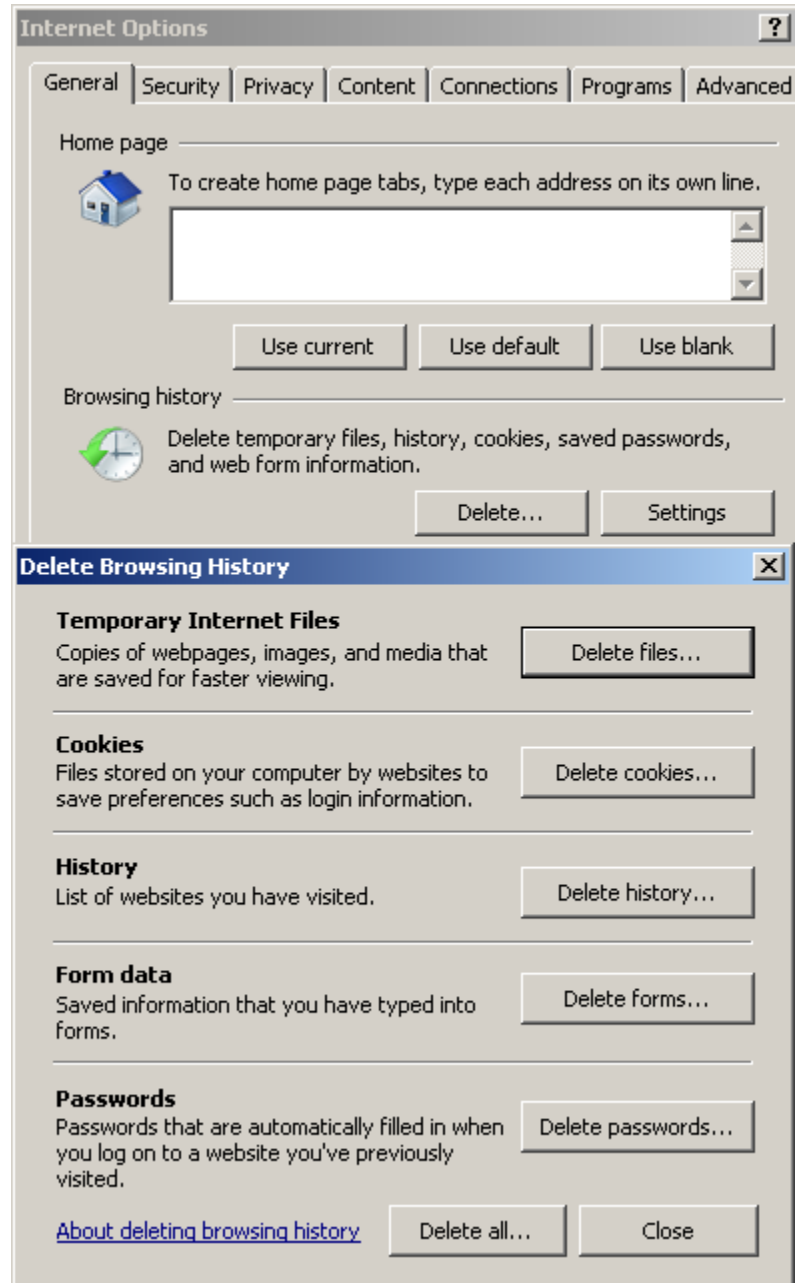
Internet Options ?

General | Security | Privacy | Content | Connections | Programs | Advanced

Home page

To create home page tabs, type each address on its own line.

Use current | Use default | Use blank

Browsing history

Delete temporary files, history, cookies, saved passwords, and web form information.

Delete... | Settings

Delete Browsing History ×

**Temporary Internet Files**
Copies of webpages, images, and media that are saved for faster viewing.

Delete files...

**Cookies**
Files stored on your computer by websites to save preferences such as login information.

Delete cookies...

**History**
List of websites you have visited.

Delete history...

**Form data**
Saved information that you have typed into forms.

Delete forms...

**Passwords**
Passwords that are automatically filled in when you log on to a website you've previously visited.

Delete passwords...

About deleting browsing history | Delete all... | Close